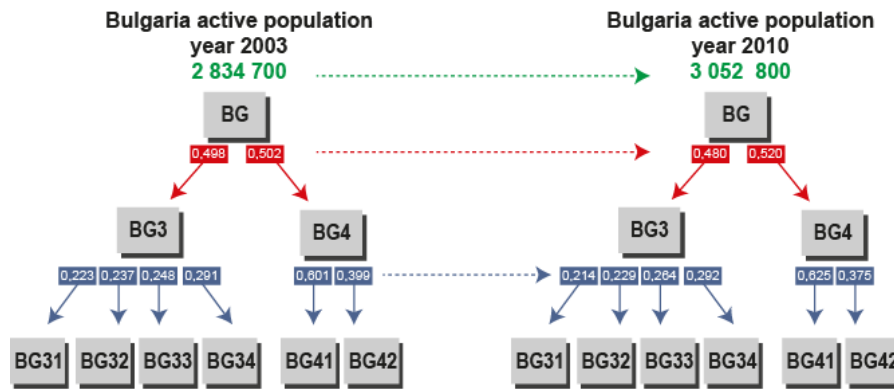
Bulgaria active population year 2003
2 834 700

BG

0,498 0,502

BG3

BG4

0,223 0,237 0,248 0,291

0,601 0,399

BG31 BG32 BG33 BG34

BG41 BG42

Bulgaria active population year 2010
3 052 800

BG

0,480 0,520

BG3

BG4

0,214 0,229 0,264 0,292

0,625 0,375

BG31 BG32 BG33 BG34

BG41 BG42